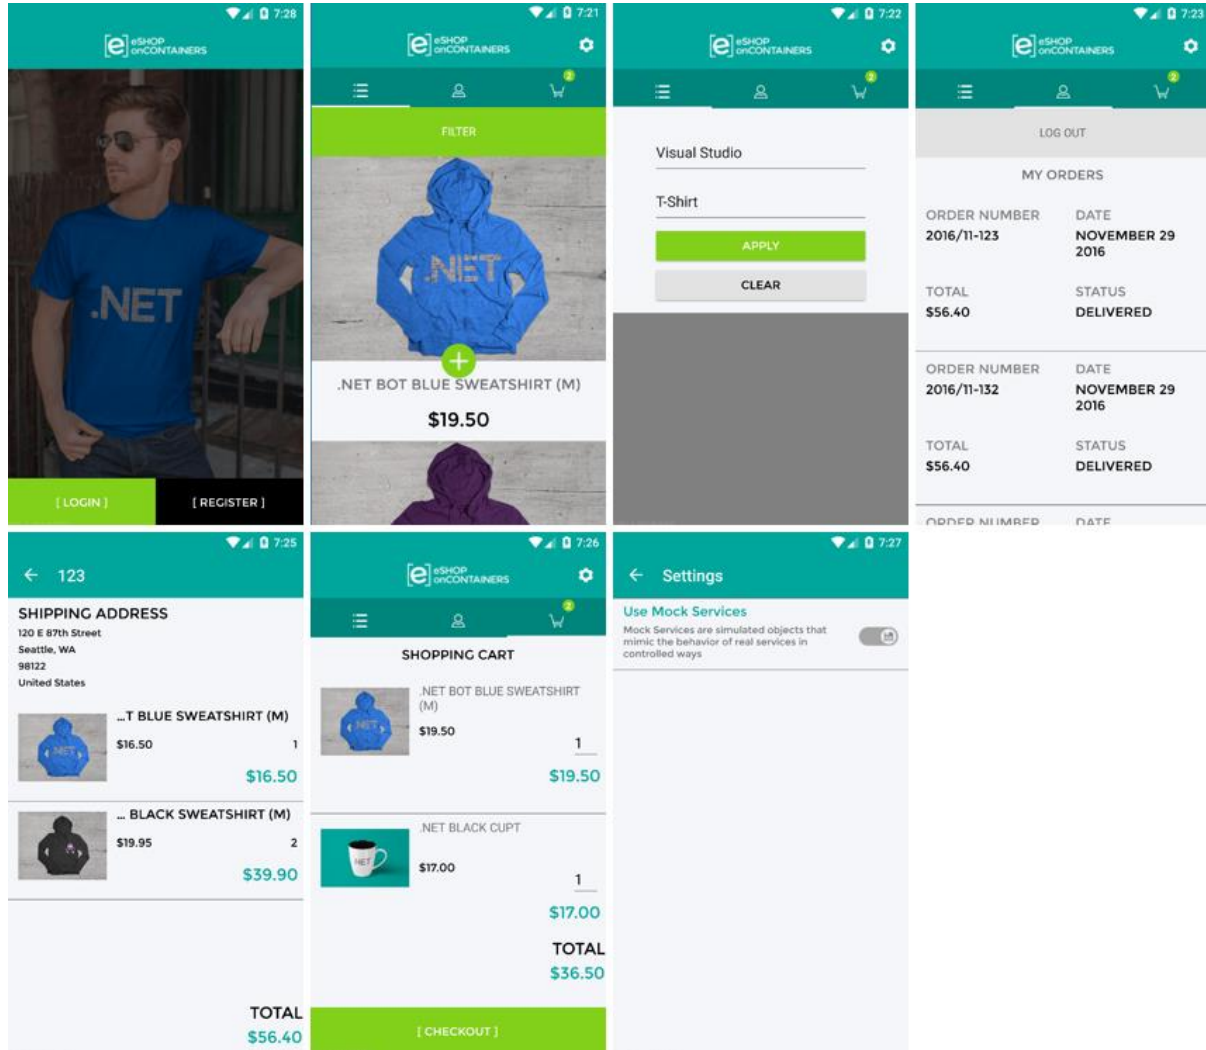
7:28

e eSHOP onCONTAINERS

.NET

[ LOGIN ]

[ REGISTER ]

7:21

e eSHOP onCONTAINERS

2

FILTER

.NET

.NET BOT BLUE SWEATSHIRT (M)

$19.50

7:22

e eSHOP onCONTAINERS

2

Visual Studio

T-Shirt

APPLY

CLEAR

7:23

e eSHOP onCONTAINERS

2

LOG OUT

MY ORDERS

ORDER NUMBER
2016/11-123

DATE
NOVEMBER 29 2016

TOTAL
$56.40

STATUS
DELIVERED

ORDER NUMBER
2016/11-132

DATE
NOVEMBER 29 2016

TOTAL
$56.40

STATUS
DELIVERED

ORDER NUMBER

DATE

7:25

← 123

SHIPPING ADDRESS
120 E 87th Street
Seattle, WA
98122
United States

...T BLUE SWEATSHIRT (M)
$16.50 1
$16.50

... BLACK SWEATSHIRT (M)
$19.95 2
$39.90

TOTAL
$56.40

7:26

e eSHOP onCONTAINERS

2

SHOPPING CART

.NET BOT BLUE SWEATSHIRT (M)
$19.50
1
$19.50

.NET BLACK CUPT
$17.00
1
$17.00

TOTAL
$36.50

[ CHECKOUT ]

7:27

← Settings

Use Mock Services
Mock Services are simulated objects that mimic the behavior of real services in controlled ways